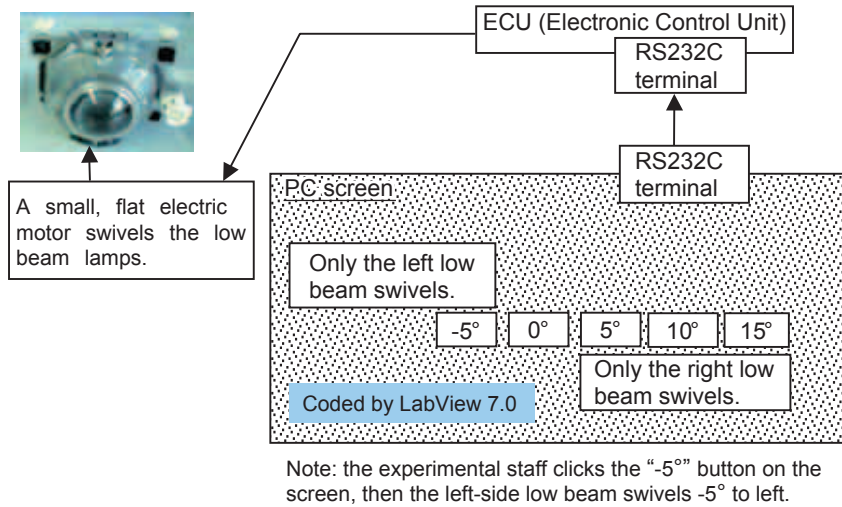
ECU (Electronic Control Unit)

RS232C terminal

RS232C terminal

A small, flat electric motor swivels the low beam lamps.

PC screen

Only the left low beam swivels.

-5° | 0° | 5° | 10° | 15°

Only the right low beam swivels.

Coded by LabView 7.0

Note: the experimental staff clicks the "-5°" button on the screen, then the left-side low beam swivels -5° to left.